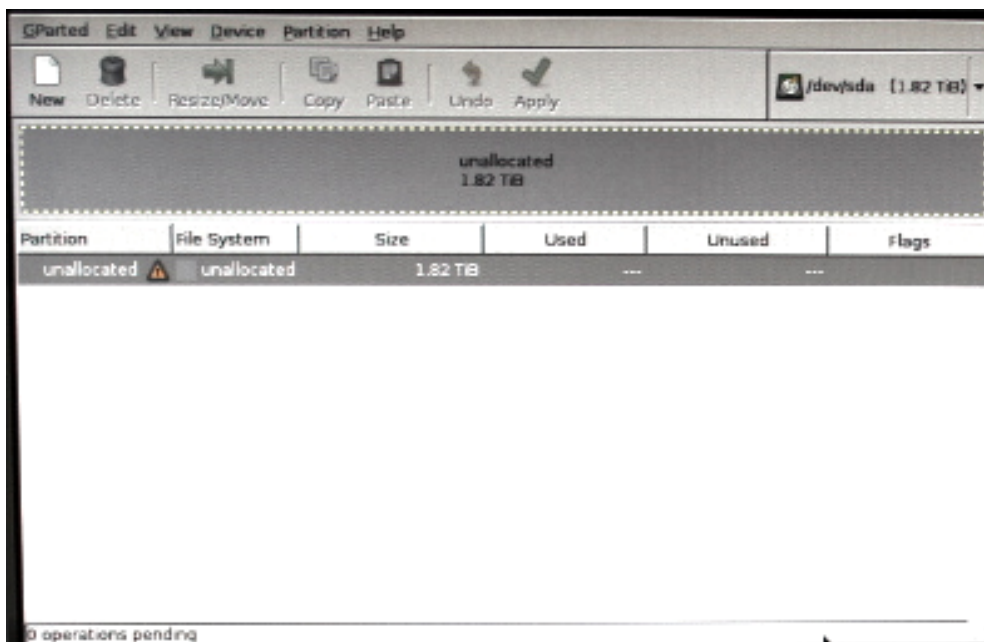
GParted Edit View Device Partition Help

New Delete Resize/Move Copy Paste Undo Apply

/dev/sda (1.82 TiB)

unallocated
1.82 TiB

| Partition | File System | Size | Used | Unused | Flags |
|---|---|---|---|---|---|
| unallocated | unallocated | 1.82 TiB | --- | --- | |

0 operations pending